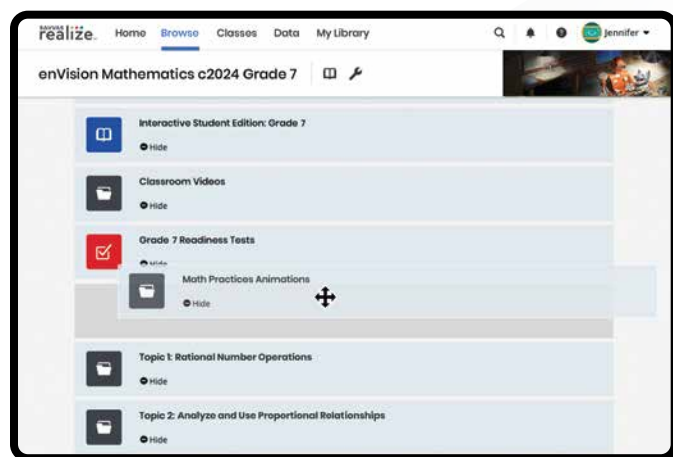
SAVVAS realize. Home Browse Classes Data My Library Jennifer

enVision Mathematics c2024 Grade 7

Interactive Student Edition: Grade 7
Hide

Classroom Videos
Hide

Grade 7 Readiness Tests
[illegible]

Math Practices Animations
Hide

Topic 1: Rational Number Operations
Hide

Topic 2: Analyze and Use Proportional Relationships
Hide